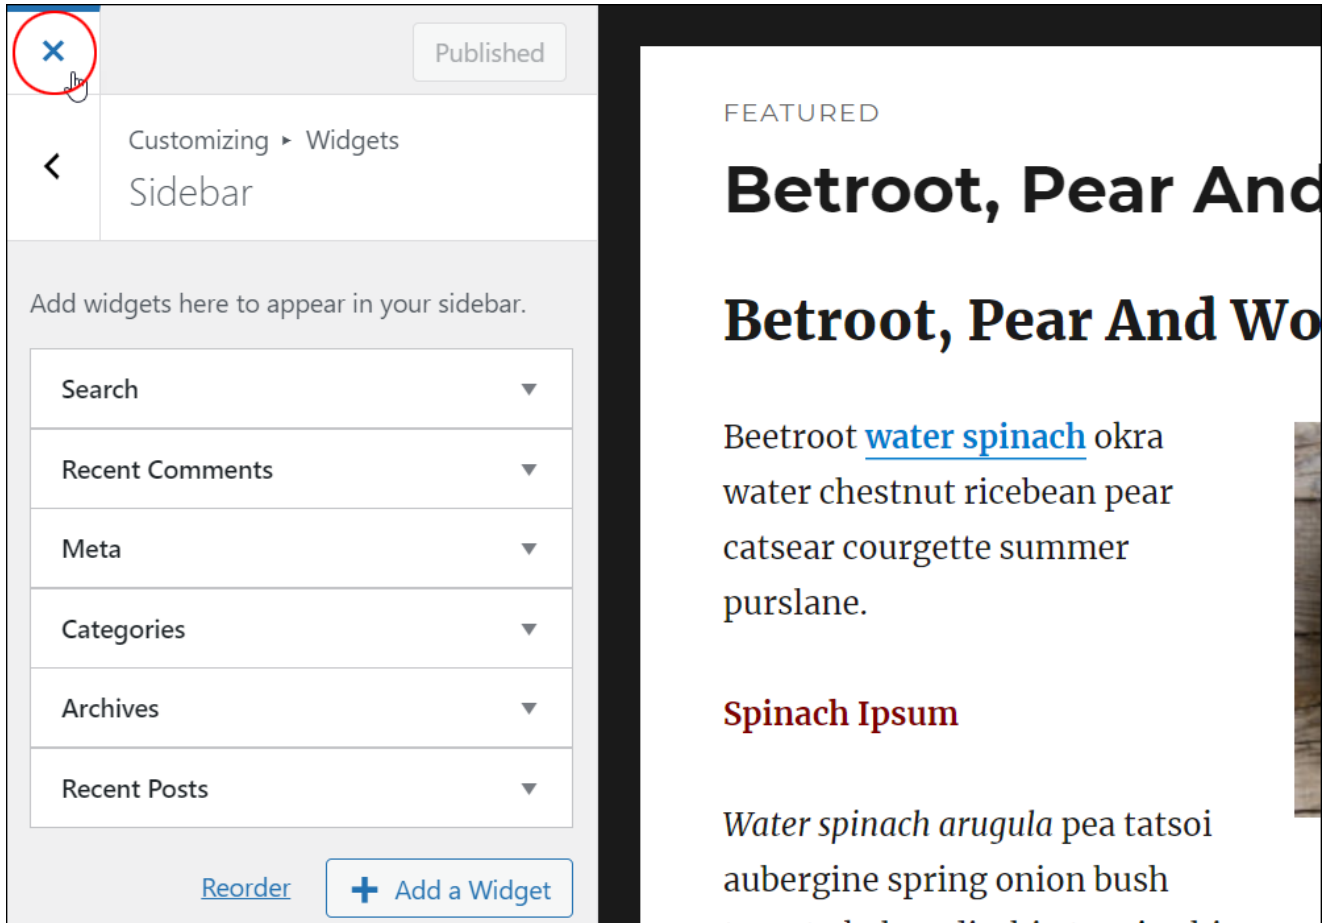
×

Published

<

Customizing ▸ Widgets

Sidebar

Add widgets here to appear in your sidebar.

Search ▼

Recent Comments ▼

Meta ▼

Categories ▼

Archives ▼

Recent Posts ▼

Reorder

+ Add a Widget

FEATURED

Betroot, Pear And

Betroot, Pear And Wo

Beetroot water spinach okra water chestnut ricebean pear catsear courgette summer purslane.

Spinach Ipsum

*Water spinach arugula* pea tatsoi aubergine spring onion bush

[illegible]